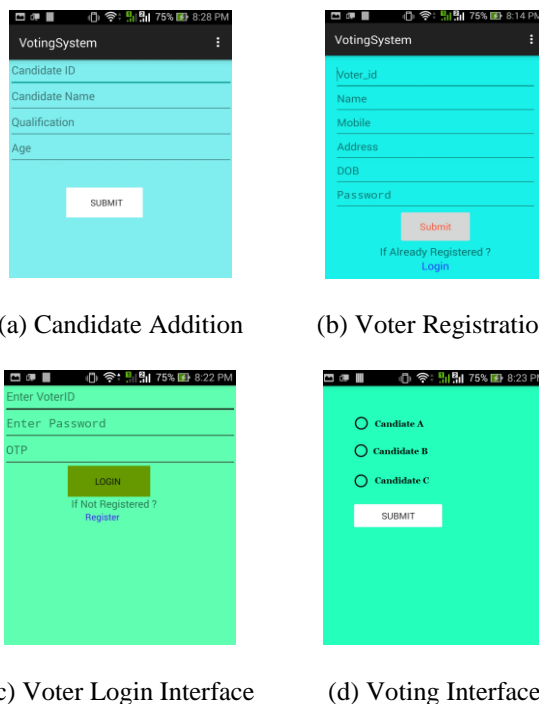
75% 8:28 PM
VotingSystem
Candidate ID
Candidate Name
Qualification
Age
SUBMIT

75% 8:14 PM
VotingSystem
Voter_id
Name
Mobile
Address
DOB
Password
Submit
If Already Registered ?
Login

(a) Candidate Addition

(b) Voter Registratio

75% 8:22 PM
Enter VoterID
Enter Password
OTP
LOGIN
If Not Registered ?
Register

75% 8:23 PM
Candiate A
Candidate B
Candidate C
SUBMIT

c) Voter Login Interface

(d) Voting Interface